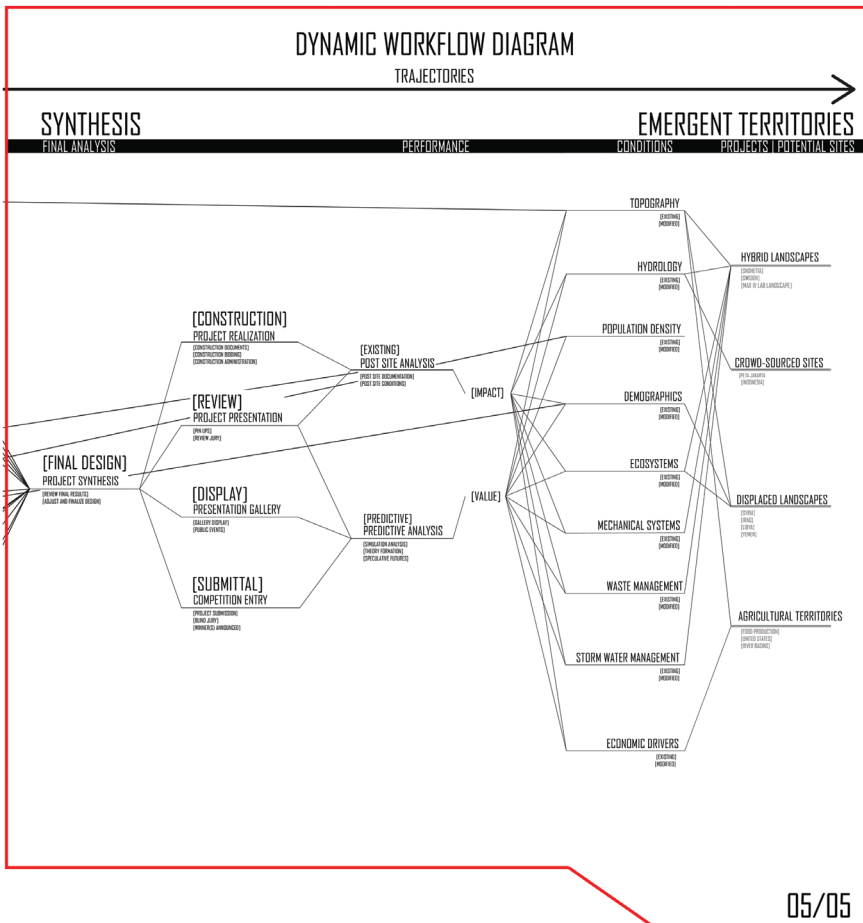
DYNAMIC WORKFLOW DIAGRAM

TRAJECTORIES

SYNTHESIS

FINAL ANALYSIS

PERFORMANCE

EMERGENT TERRITORIES

CONDITIONS

PROJECTS | POTENTIAL SITES

TOPOGRAPHY
[EXISTING]
[MODIFIED]

HYDROLOGY
[EXISTING]
[MODIFIED]

POPULATION DENSITY
[EXISTING]
[MODIFIED]

DEMOGRAPHICS
[EXISTING]
[MODIFIED]

ECOSYSTEMS
[EXISTING]
[MODIFIED]

MECHANICAL SYSTEMS
[EXISTING]
[MODIFIED]

WASTE MANAGEMENT
[EXISTING]
[MODIFIED]

STORM WATER MANAGEMENT
[EXISTING]
[MODIFIED]

ECONOMIC DRIVERS
[EXISTING]
[MODIFIED]

HYBRID LANDSCAPES
[SNOHETTA]
[SWEDEN]
[MAX IV LAB LANDSCAPE]

CROWD-SOURCED SITES
[PETA JAKARTA]
[INDONESIA]

DISPLACED LANDSCAPES
[SYRIA]
[IRAQ]
[LIBYA]
[YEMEN]

AGRICULTURAL TERRITORIES
[FOOD PRODUCTION]
[UNITED STATES]
[RIVER BASINS]

[CONSTRUCTION]
PROJECT REALIZATION
[CONSTRUCTION DOCUMENTS]
[CONSTRUCTION BIDDING]
[CONSTRUCTION ADMINISTRATION]

[REVIEW]
PROJECT PRESENTATION
[PIN UPS]
[REVIEW JURY]

[FINAL DESIGN]
PROJECT SYNTHESIS
[REVIEW FINAL RESULTS]
[ADJUST AND FINALIZE DESIGN]

[DISPLAY]
PRESENTATION GALLERY
[GALLERY DISPLAY]
[PUBLIC EVENTS]

[SUBMITTAL]
COMPETITION ENTRY
[PROJECT SUBMISSION]
[BLIND JURY]
[WINNER(S) ANNOUNCED]

[EXISTING]
POST SITE ANALYSIS
[POST SITE DOCUMENTATION]
[POST SITE CONDITIONS]

[PREDICTIVE]
PREDICTIVE ANALYSIS
[SIMULATION ANALYSIS]
[THEORY FORMATION]
[SPECULATIVE FUTURES]

[IMPACT]

[VALUE]

05/05